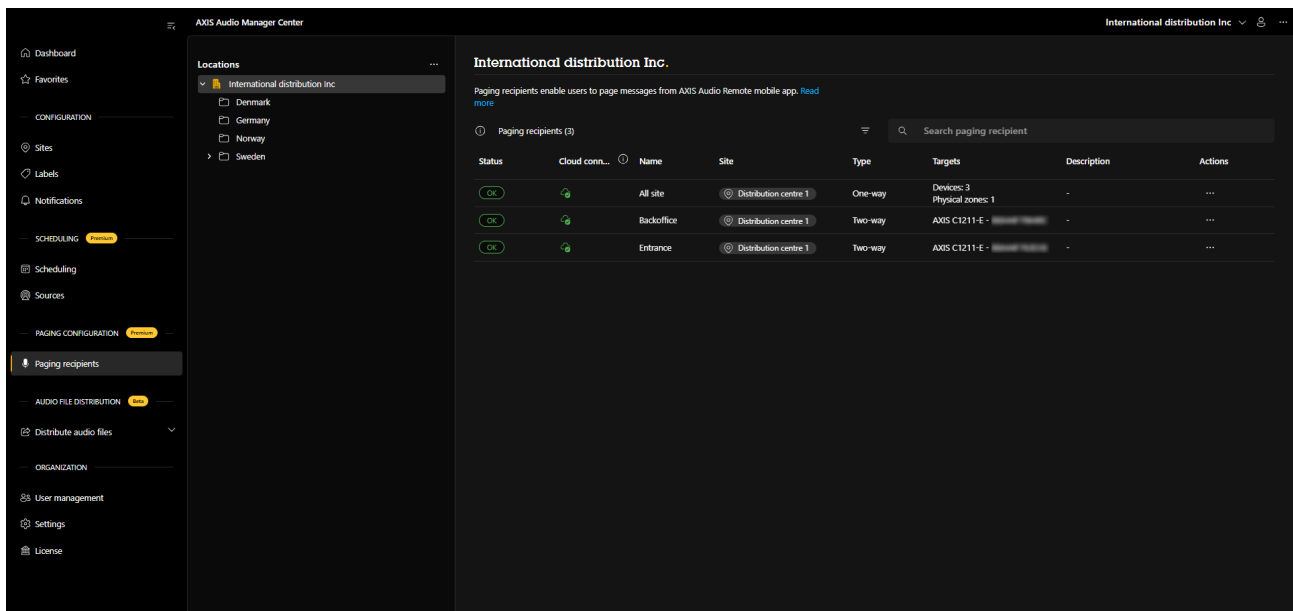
AXIS Audio Manager Center

International distribution Inc

Dashboard
Favorites

CONFIGURATION

Sites
Labels
Notifications

SCHEDULING Premium

Scheduling
Sources

PAGING CONFIGURATION Premium

Paging recipients

AUDIO FILE DISTRIBUTION Beta

Distribute audio files

ORGANIZATION

User management
Settings
License

Locations ...

International distribution Inc
Denmark
Germany
Norway
Sweden

International distribution Inc.

Paging recipients enable users to page messages from AXIS Audio Remote mobile app. Read more

Paging recipients (3)

Search paging recipient

| Status | Cloud conn... | Name | Site | Type | Targets | Description | Actions |
|---|---|---|---|---|---|---|---|
| OK | | All site | Distribution centre 1 | One-way | Devices: 3 Physical zones: 1 | - | ... |
| OK | | Backoffice | Distribution centre 1 | Two-way | AXIS C1211-E - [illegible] | - | ... |
| OK | | Entrance | Distribution centre 1 | Two-way | AXIS C1211-E - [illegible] | - | ... |